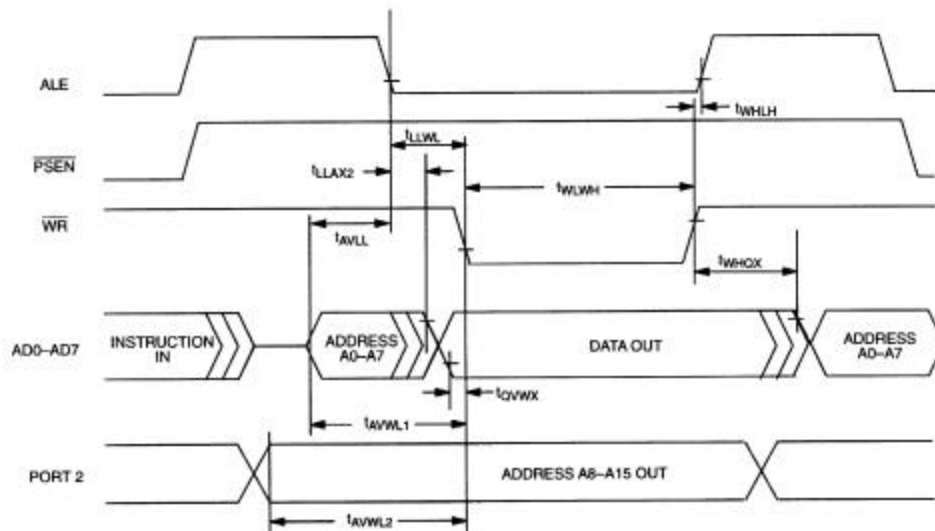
ALE

$\overline{PSEN}$

$\overline{WR}$

AD0–AD7

PORT 2

$t_{WHLH}$

$t_{LLWL}$

$t_{LLAX2}$

$t_{WLWH}$

$t_{AVLL}$

$t_{WHQX}$

INSTRUCTION IN

ADDRESS A0–A7

DATA OUT

ADDRESS A0–A7

$t_{QVWX}$

$t_{AVWL1}$

ADDRESS A8–A15 OUT

$t_{AVWL2}$